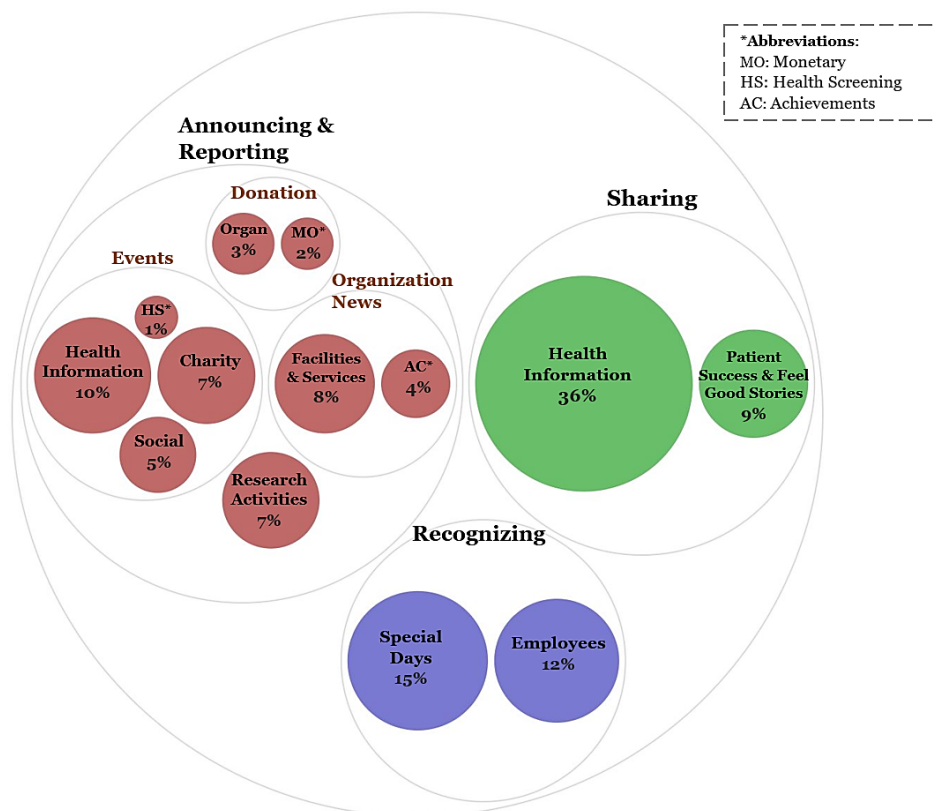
*Abbreviations:
MO: Monetary
HS: Health Screening
AC: Achievements

Announcing & Reporting

Donation
Organ 3%
MO* 2%

Events
HS* 1%
Health Information 10%
Charity 7%
Social 5%

Organization News
Facilities & Services 8%
AC* 4%

Research Activities 7%

Sharing
Health Information 36%
Patient Success & Feel Good Stories 9%

Recognizing
Special Days 15%
Employees 12%